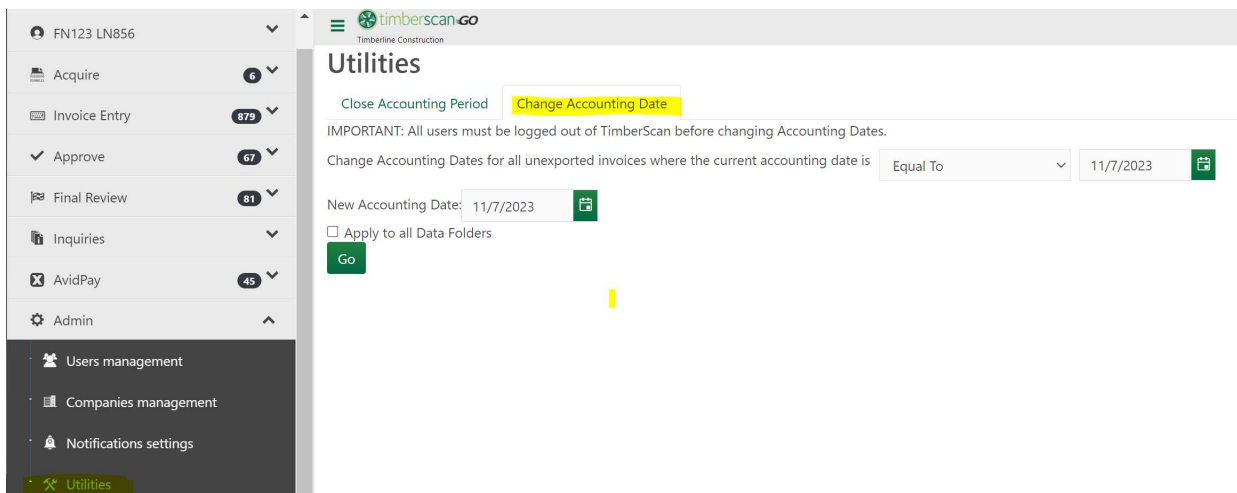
FN123 LN856

Acquire 6

Invoice Entry 879

Approve 67

Final Review 81

Inquiries

AvidPay 45

Admin

Users management

Companies management

Notifications settings

Utilities

timberscanGO
Timberline Construction

Utilities

Close Accounting Period | Change Accounting Date

IMPORTANT: All users must be logged out of TimberScan before changing Accounting Dates.

Change Accounting Dates for all unexported invoices where the current accounting date is Equal To 11/7/2023

New Accounting Date: 11/7/2023

Apply to all Data Folders

Go